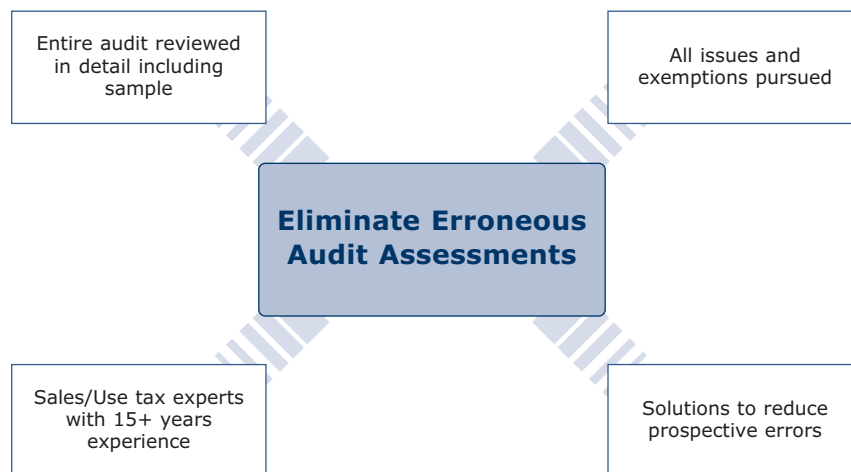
Entire audit reviewed in detail including sample

All issues and exemptions pursued

Eliminate Erroneous Audit Assessments

Sales/Use tax experts with 15+ years experience

Solutions to reduce prospective errors